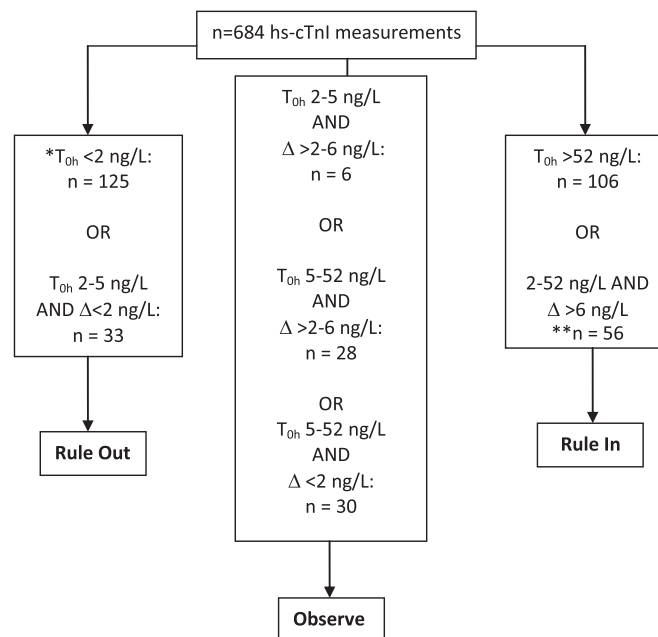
n=684 hs-cTnI measurements

*$T_{0h}$ <2 ng/L:
n = 125

OR

$T_{0h}$ 2-5 ng/L
AND $\Delta$<2 ng/L:
n = 33

Rule Out

$T_{0h}$ 2-5 ng/L
AND
$\Delta$ >2-6 ng/L:
n = 6

OR

$T_{0h}$ 5-52 ng/L
AND
$\Delta$ >2-6 ng/L:
n = 28

OR
$T_{0h}$ 5-52 ng/L
AND
$\Delta$ <2 ng/L:
n = 30

Observe

$T_{0h}$ >52 ng/L:
n = 106

OR

2-52 ng/L AND
$\Delta$ >6 ng/L
**n = 56

Rule In